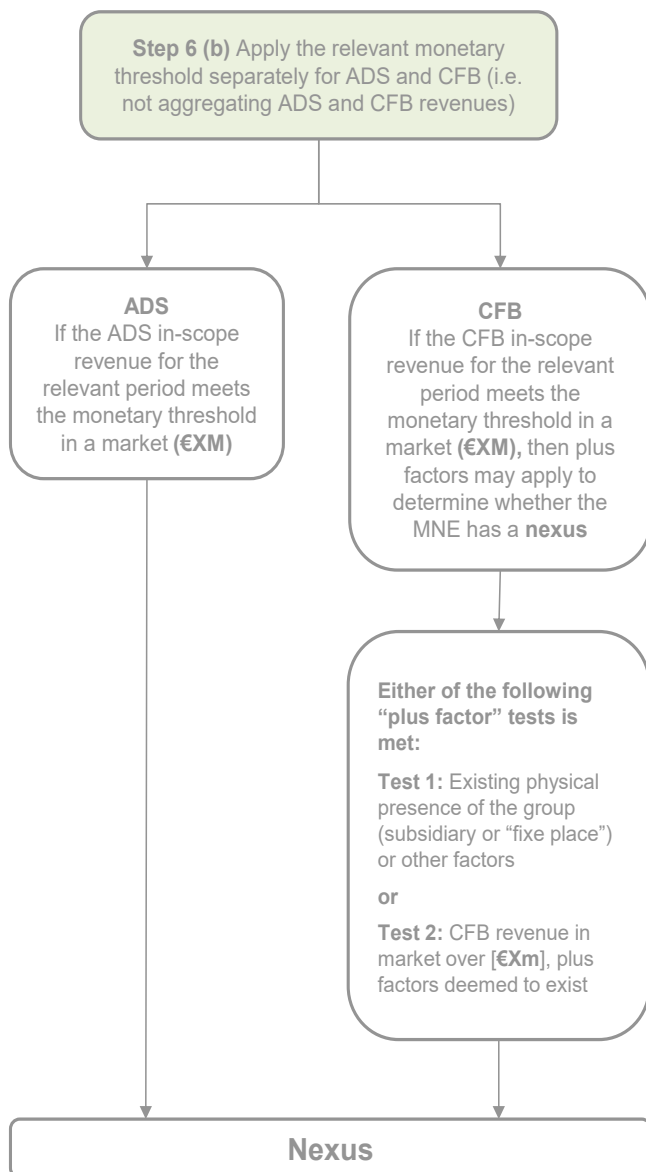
**Step 6 (b)** Apply the relevant monetary threshold separately for ADS and CFB (i.e. not aggregating ADS and CFB revenues)

**ADS**
If the ADS in-scope revenue for the relevant period meets the monetary threshold in a market **(€XM)**

**CFB**
If the CFB in-scope revenue for the relevant period meets the monetary threshold in a market **(€XM),** then plus factors may apply to determine whether the MNE has a **nexus**

**Either of the following "plus factor" tests is met:**

**Test 1:** Existing physical presence of the group (subsidiary or "fixe place") or other factors

**or**

**Test 2:** CFB revenue in market over [**€Xm**], plus factors deemed to exist

**Nexus**